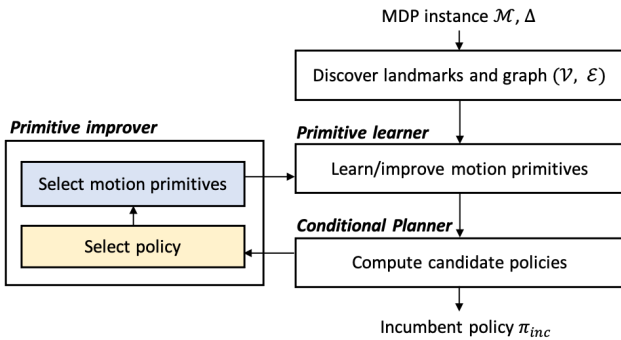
MDP instance $\mathcal{M}, \Delta$

Discover landmarks and graph $(\mathcal{V}, \mathcal{E})$

Primitive improver

Primitive learner

Select motion primitives

Learn/improve motion primitives

Conditional Planner

Select policy

Compute candidate policies

Incumbent policy $\pi_{inc}$